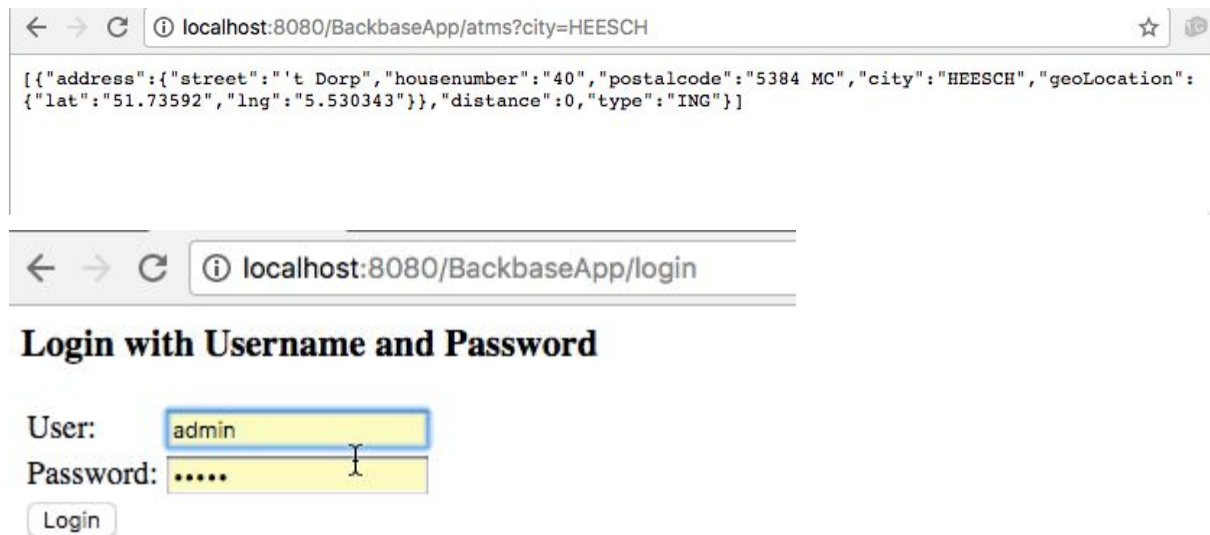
localhost:8080/BackbaseApp/atms?city=HEESCH

[{"address":{"street":"'t Dorp","housenumber":"40","postalcode":"5384 MC","city":"HEESCH","geoLocation":{"lat":"51.73592","lng":"5.530343"}},"distance":0,"type":"ING"}]

localhost:8080/BackbaseApp/login

Login with Username and Password

User: admin
Password: •••••
Login